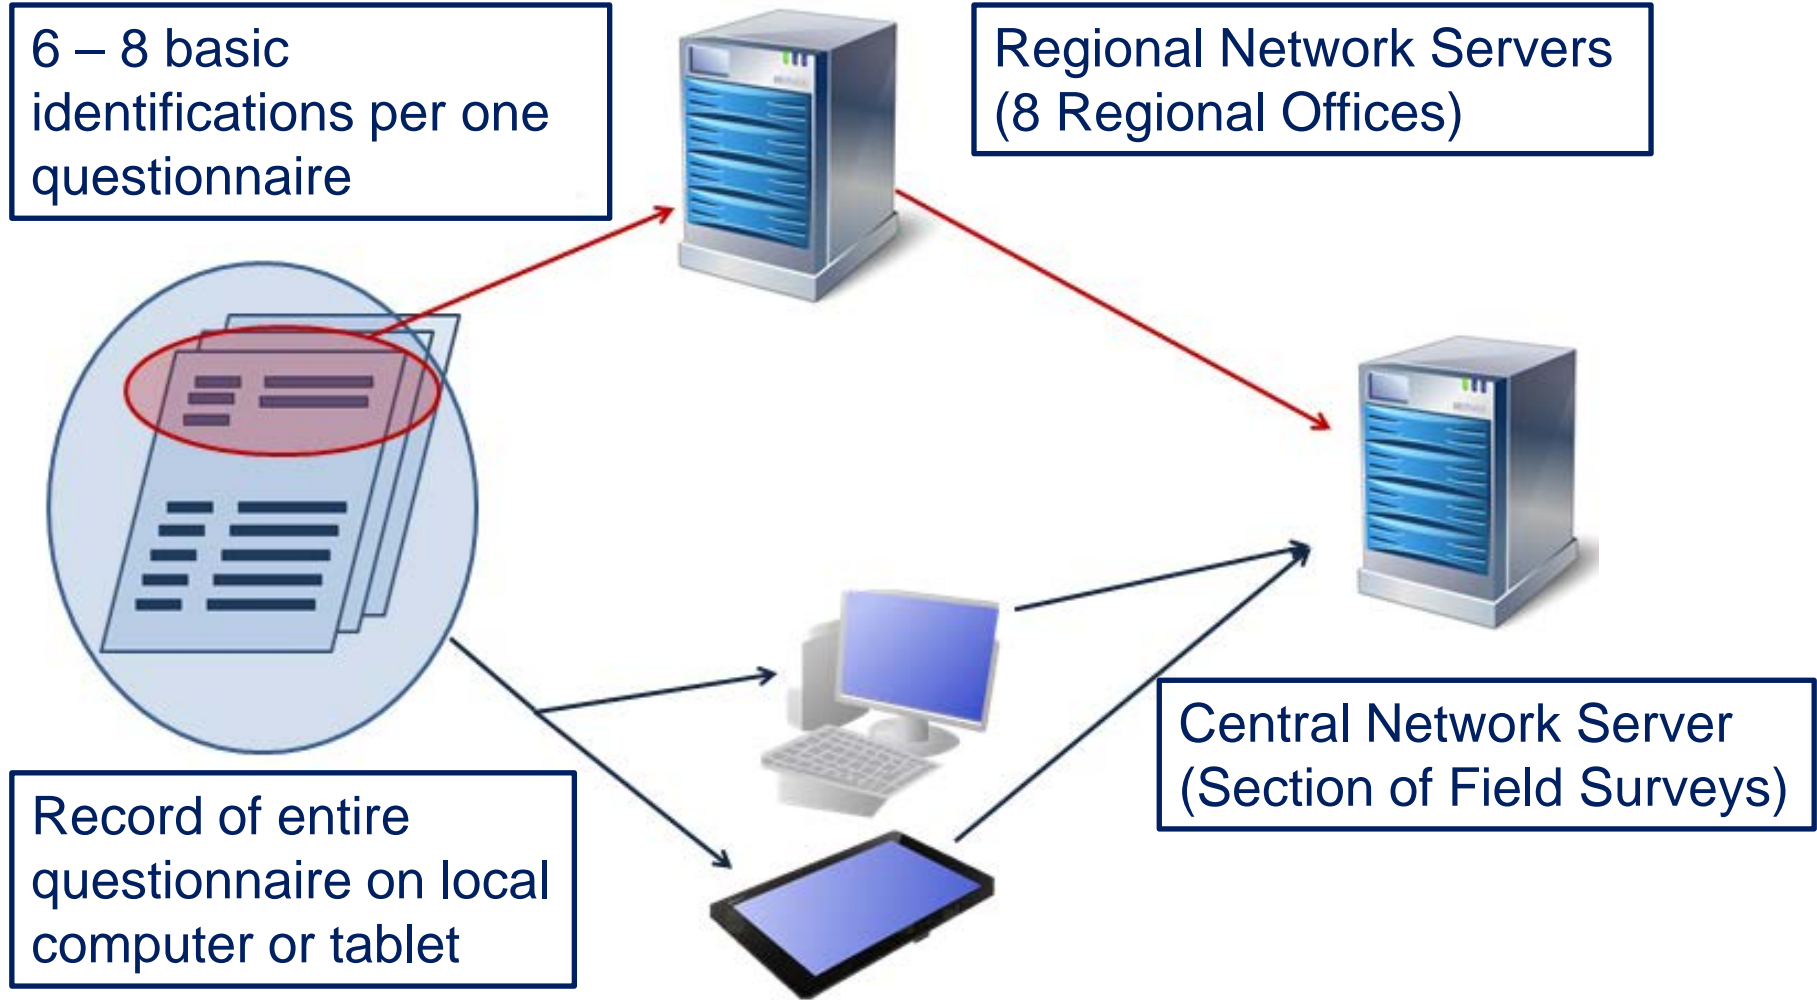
6 – 8 basic identifications per one questionnaire

Regional Network Servers
(8 Regional Offices)

Central Network Server
(Section of Field Surveys)

Record of entire questionnaire on local computer or tablet